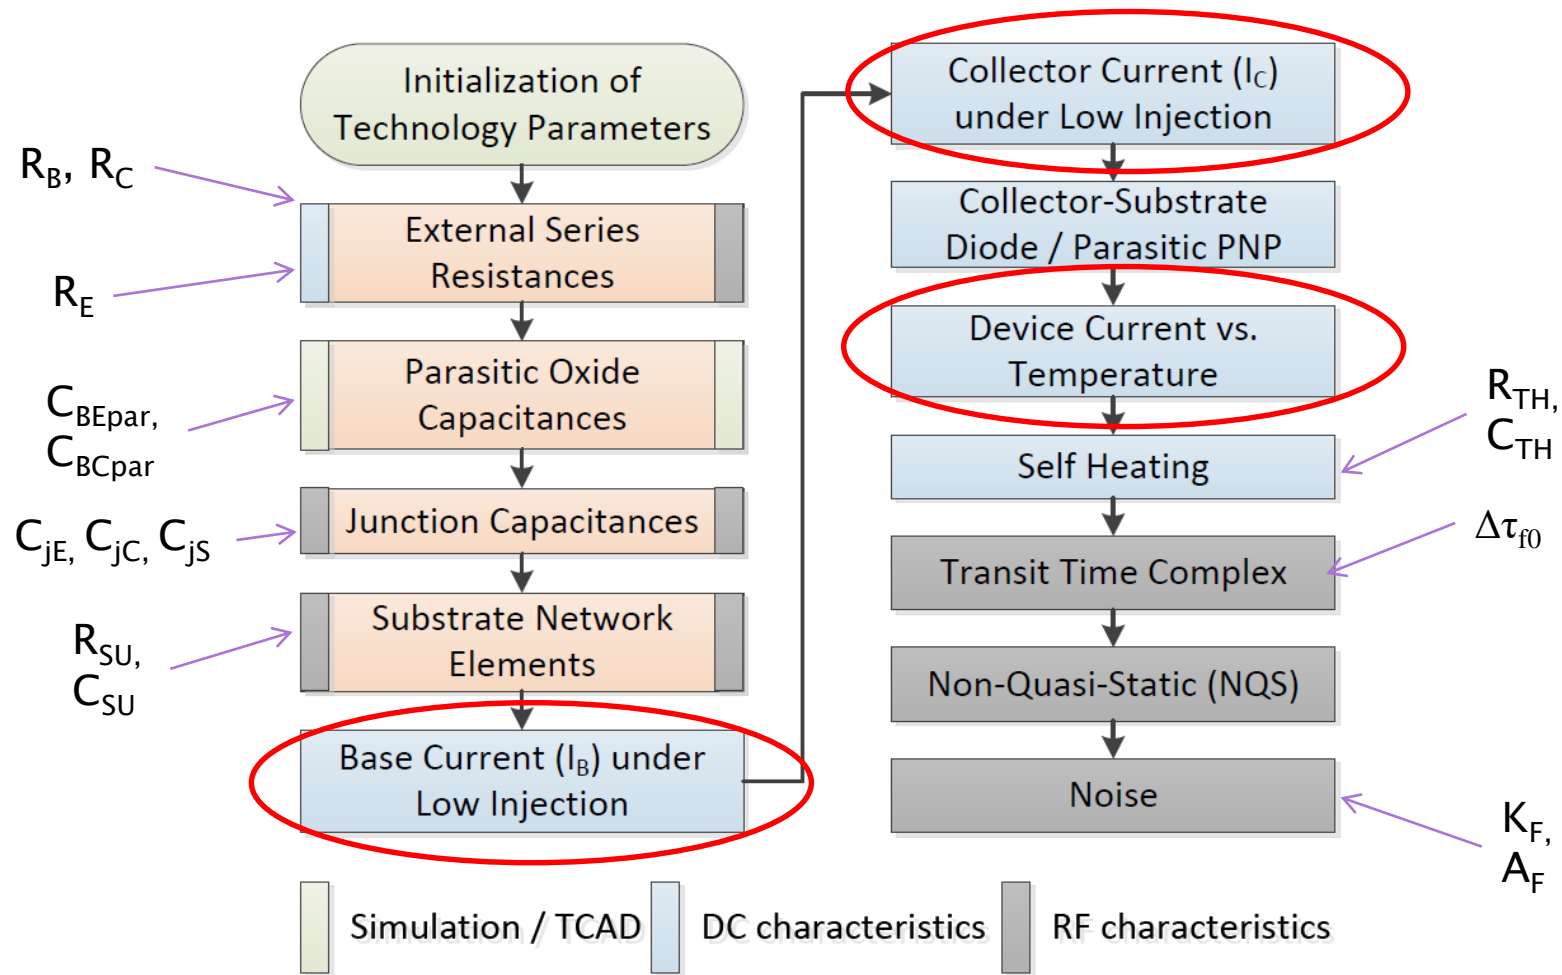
Initialization of Technology Parameters

$R_B$, $R_C$

External Series Resistances

$R_E$

$C_{BEpar}$, $C_{BCpar}$

Parasitic Oxide Capacitances

$C_{jE}$, $C_{jC}$, $C_{jS}$

Junction Capacitances

$R_{SU}$, $C_{SU}$

Substrate Network Elements

Base Current ($I_B$) under Low Injection

Collector Current ($I_C$) under Low Injection

Collector-Substrate Diode / Parasitic PNP

Device Current vs. Temperature

$R_{TH}$, $C_{TH}$

Self Heating

$\Delta\tau_{f0}$

Transit Time Complex

Non-Quasi-Static (NQS)

Noise

$K_F$, $A_F$

Simulation / TCAD

DC characteristics

RF characteristics